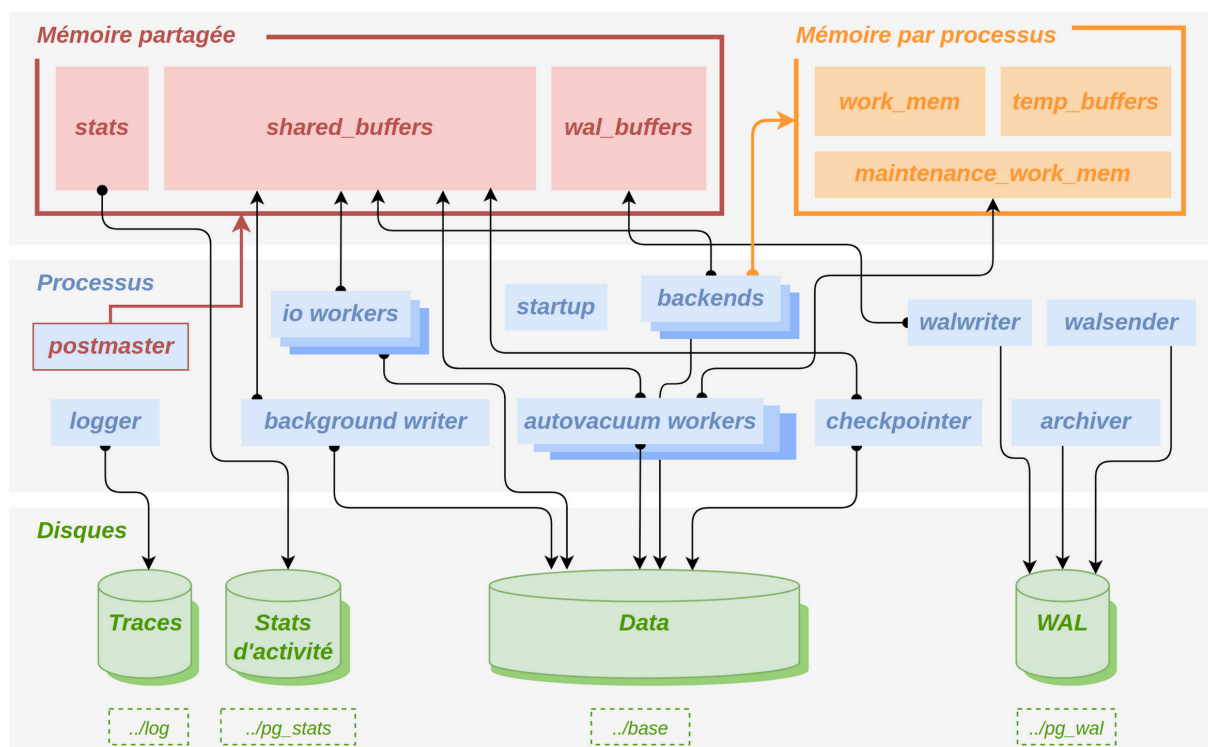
Mémoire partagée

stats

shared_buffers

wal_buffers

Mémoire par processus

work_mem

temp_buffers

maintenance_work_mem

Processus

postmaster

io workers

startup

backends

walwriter

walsender

logger

background writer

autovacuum workers

checkpointer

archiver

Disques

Traces

Stats d'activité

Data

WAL

../log

../pg_stats

../base

../pg_wal